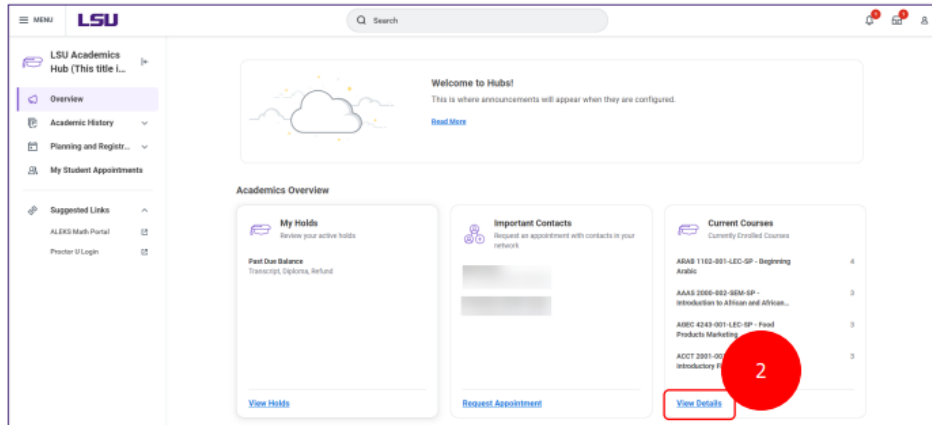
MENU LSU

Search

LSU Academics Hub (This title i...

Overview

Academic History

Planning and Registr...

My Student Appointments

Suggested Links

ALEKS Math Portal

Proctor U Login

Welcome to Hubs!

This is where announcements will appear when they are configured.

Read More

Academics Overview

My Holds

Review your active holds

Past Due Balance

Transcript, Diploma, Refund

View Holds

Important Contacts

Request an appointment with contacts in your network

Request Appointment

Current Courses

Currently Enrolled Courses

ARAB 1102-001-LEC-SP - Beginning Arabic 4

AAAS 2000-002-SEM-SP - Introduction to African and African... 3

AGEC 4243-001-LEC-SP - Food Products Marketing 3

ACCT 2001-00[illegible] Introductory F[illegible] 3

2

View Details